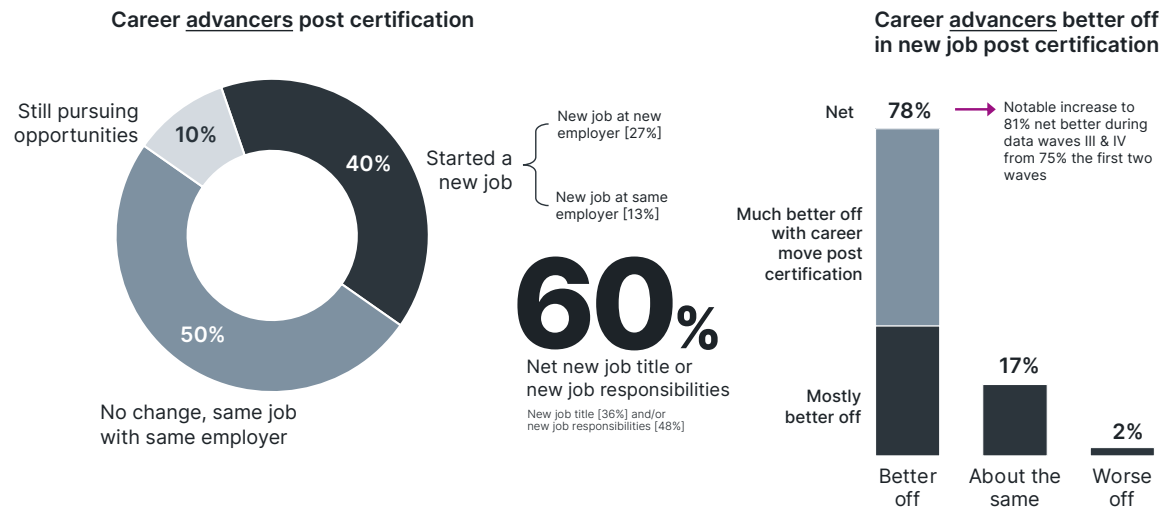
Career advancers post certification

Still pursuing opportunities

10%

40%

Started a new job

New job at new employer [27%]

New job at same employer [13%]

50%

No change, same job with same employer

60%

Net new job title or new job responsibilities

New job title [36%] and/or new job responsibilities [48%]

Career advancers better off in new job post certification

Net

78%

Notable increase to 81% net better during data waves III & IV from 75% the first two waves

Much better off with career move post certification

Mostly better off

17%

2%

Better off

About the same

Worse off